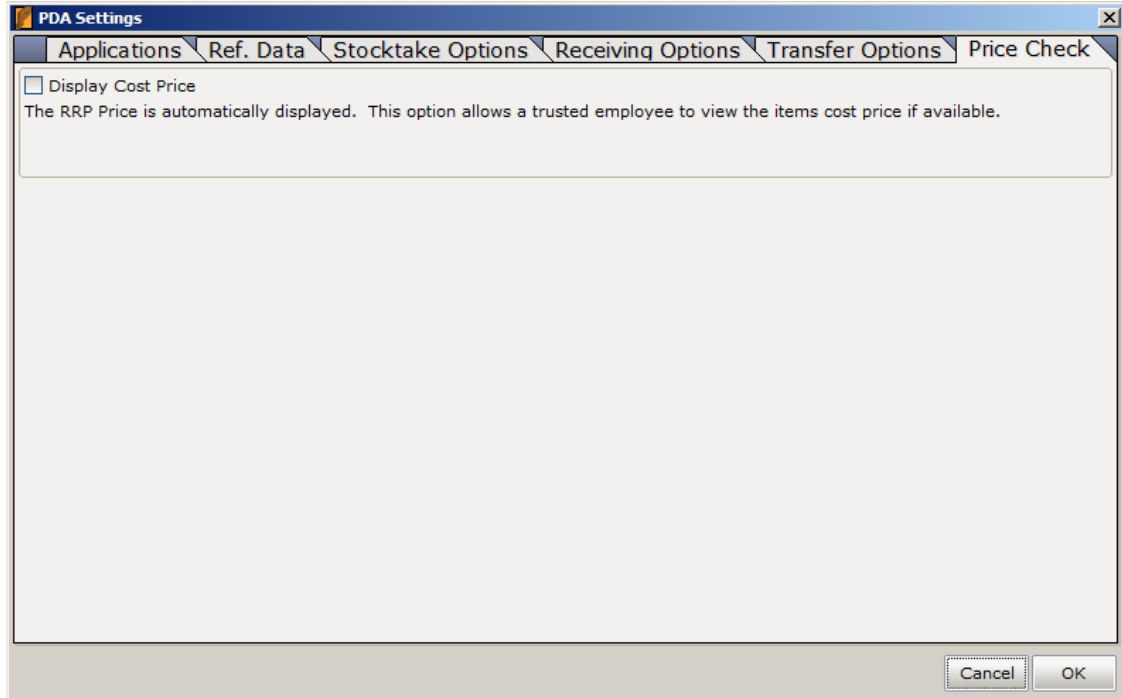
PDA Settings

Applications Ref. Data Stocktake Options Receiving Options Transfer Options Price Check

Display Cost Price

The RRP Price is automatically displayed. This option allows a trusted employee to view the items cost price if available.

Cancel OK